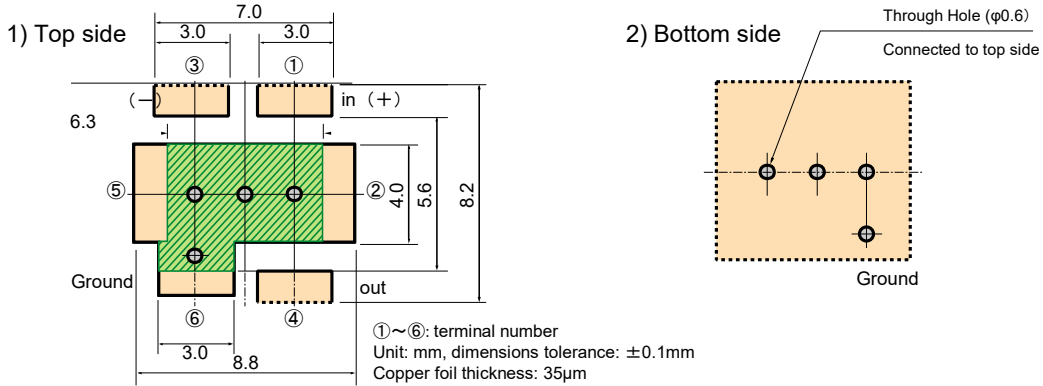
1) Top side

7.0
3.0
3.0
③
①
(−)
in (+)
6.3
⑤
②
4.0
5.6
8.2
Ground
out
⑥
④
3.0
8.8

①~⑥: terminal number
Unit: mm, dimensions tolerance: ±0.1mm
Copper foil thickness: 35μm

2) Bottom side

Through Hole (φ0.6)
Connected to top side
Ground